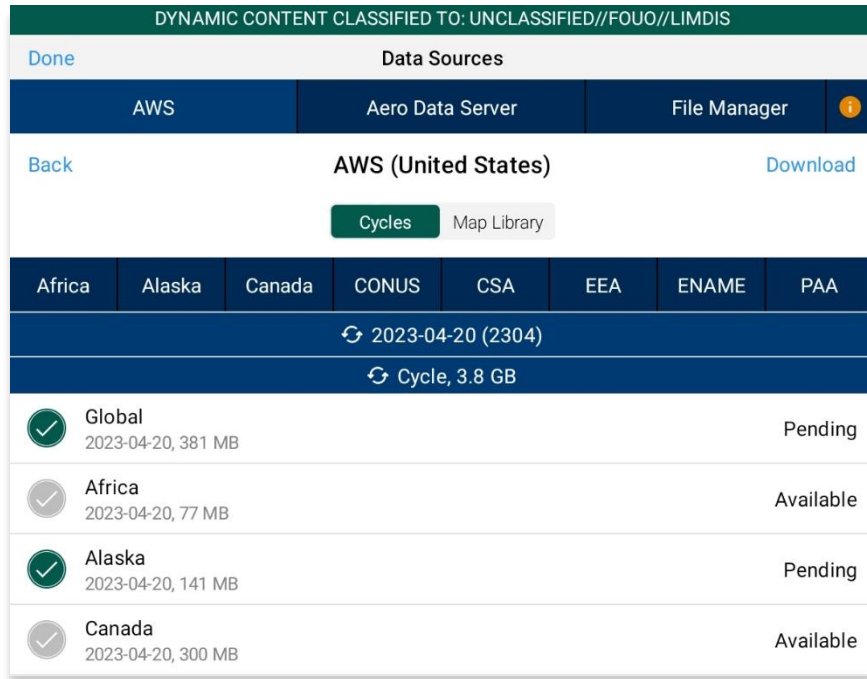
DYNAMIC CONTENT CLASSIFIED TO: UNCLASSIFIED//FOUO//LIMDIS

Done

Data Sources

AWS

Aero Data Server

File Manager

Back

AWS (United States)

Download

Cycles

Map Library

| Africa | Alaska | Canada | CONUS | CSA | EEA | ENAME | PAA |
|---|---|---|---|---|---|---|---|

2023-04-20 (2304)

Cycle, 3.8 GB

Global
2023-04-20, 381 MB
Pending

Africa
2023-04-20, 77 MB
Available

Alaska
2023-04-20, 141 MB
Pending

Canada
2023-04-20, 300 MB
Available